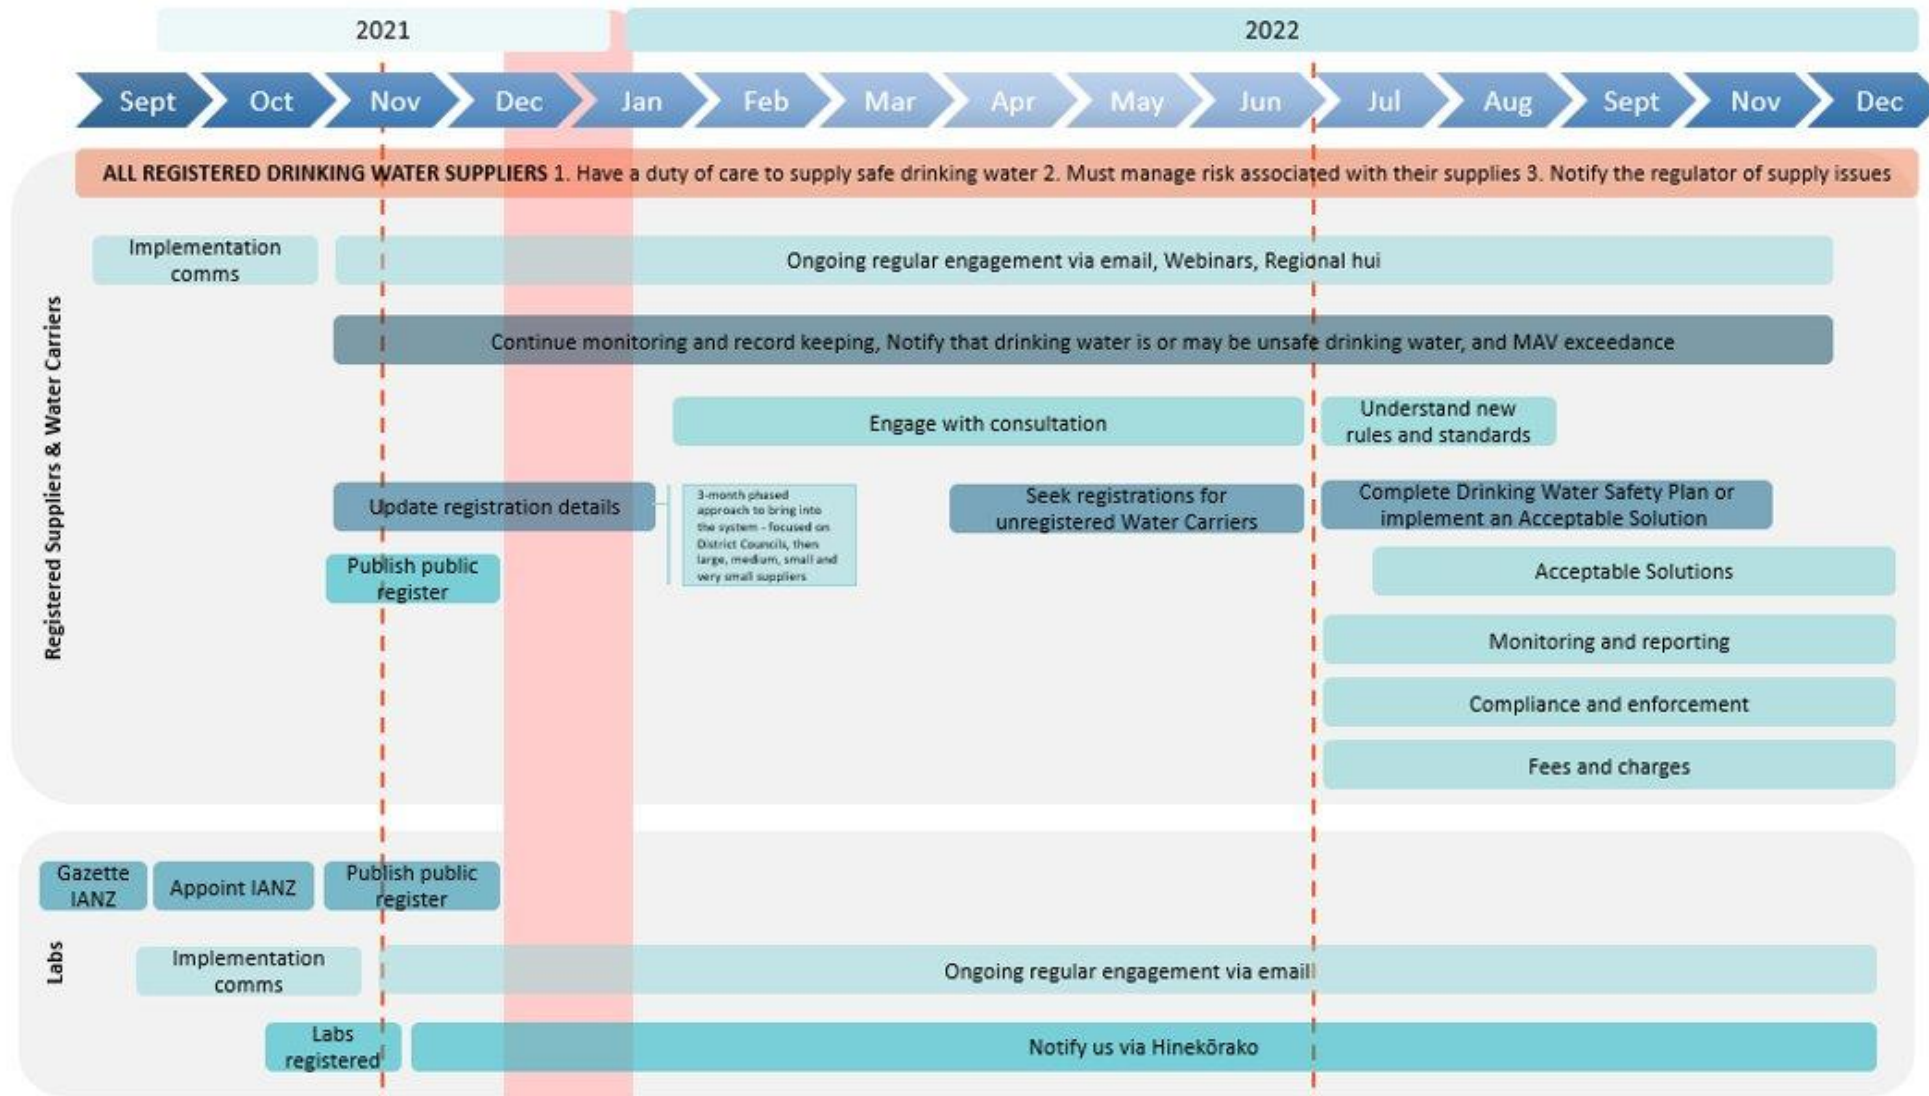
2021

2022

Sept Oct Nov Dec Jan Feb Mar Apr May Jun Jul Aug Sept Nov Dec

ALL REGISTERED DRINKING WATER SUPPLIERS 1. Have a duty of care to supply safe drinking water 2. Must manage risk associated with their supplies 3. Notify the regulator of supply issues

Registered Suppliers & Water Carriers

Implementation comms

Ongoing regular engagement via email, Webinars, Regional hui

Continue monitoring and record keeping, Notify that drinking water is or may be unsafe drinking water, and MAV exceedance

Engage with consultation

Understand new rules and standards

Update registration details

3-month phased approach to bring into the system - focused on District Councils, then large, medium, small and very small suppliers

Seek registrations for unregistered Water Carriers

Complete Drinking Water Safety Plan or implement an Acceptable Solution

Publish public register

Acceptable Solutions

Monitoring and reporting

Compliance and enforcement

Fees and charges

Labs

Gazette IANZ

Appoint IANZ

Publish public register

Implementation comms

Ongoing regular engagement via email

Labs registered

Notify us via Hinekōrako